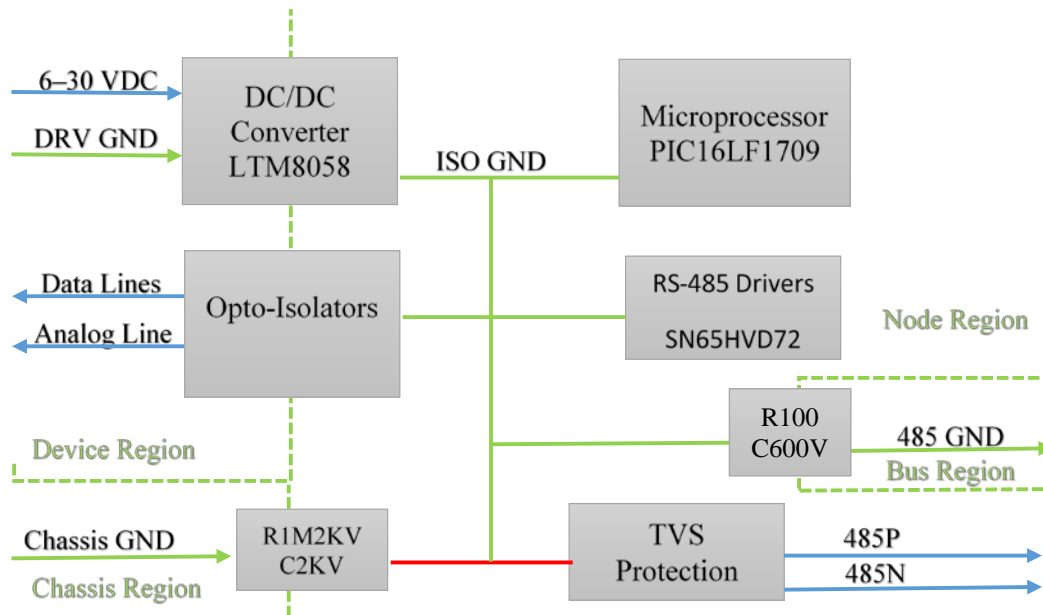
6–30 VDC

DRV GND

DC/DC Converter LTM8058

ISO GND

Microprocessor PIC16LF1709

Data Lines

Analog Line

Opto-Isolators

RS-485 Drivers

SN65HVD72

Node Region

R100 C600V

485 GND

Bus Region

Device Region

Chassis GND

Chassis Region

R1M2KV C2KV

TVS Protection

485P

485N